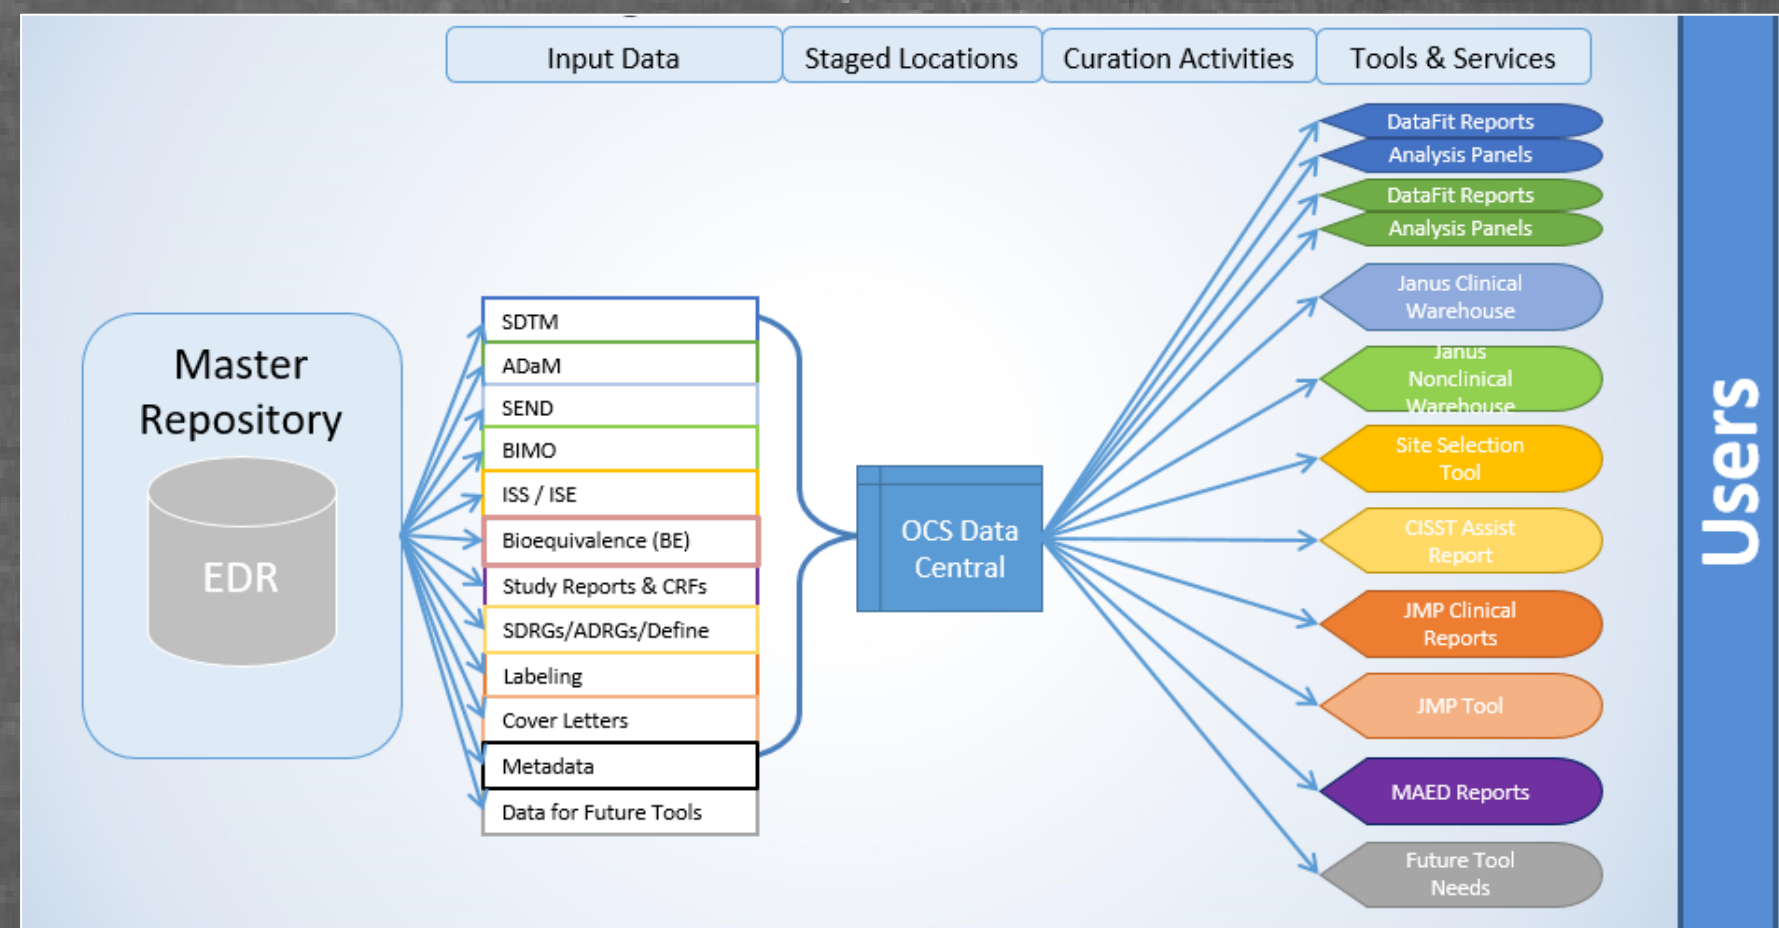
Input Data | Staged Locations | Curation Activities | Tools & Services

Master Repository

EDR

SDTM
ADaM
SEND
BIMO
ISS / ISE
Bioequivalence (BE)
Study Reports & CRFs
SDRGs/ADRGs/Define
Labeling
Cover Letters
Metadata
Data for Future Tools

OCS Data Central

DataFit Reports
Analysis Panels
DataFit Reports
Analysis Panels
Janus Clinical Warehouse
Janus Nonclinical Warehouse
Site Selection Tool
CISST Assist Report
JMP Clinical Reports
JMP Tool
MAED Reports
Future Tool Needs

Users